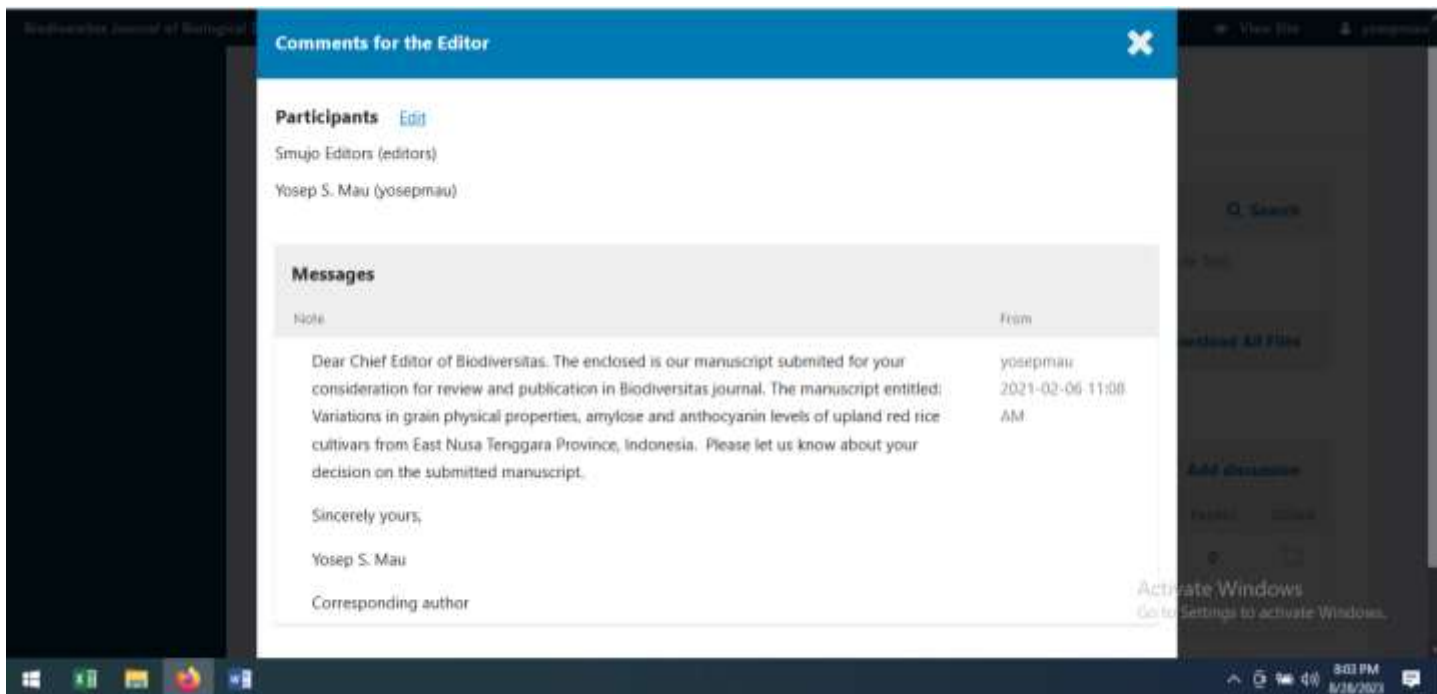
Biodiversitas Journal of Biological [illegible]

Comments for the Editor

Participants Edit

Smujo Editors (editors)

Yosep S. Mau (yosepmau)

Messages

| Note | From |
|---|---|
| Dear Chief Editor of Biodiversitas. The enclosed is our manuscript submited for your consideration for review and publication in Biodiversitas journal. The manuscript entitled: Variations in grain physical properties, amylose and anthocyanin levels of upland red rice cultivars from East Nusa Tenggara Province, Indonesia. Please let us know about your decision on the submitted manuscript.<br>Sincerely yours,<br>Yosep S. Mau<br>Corresponding author | yosepmau 2021-02-06 11:08 AM |

View File

yosepmau

Q Search

Download All Files

Add discussion

Reply

Closed

0

Activate Windows

Go to Settings to activate Windows.

8:03 PM

8/28/2023